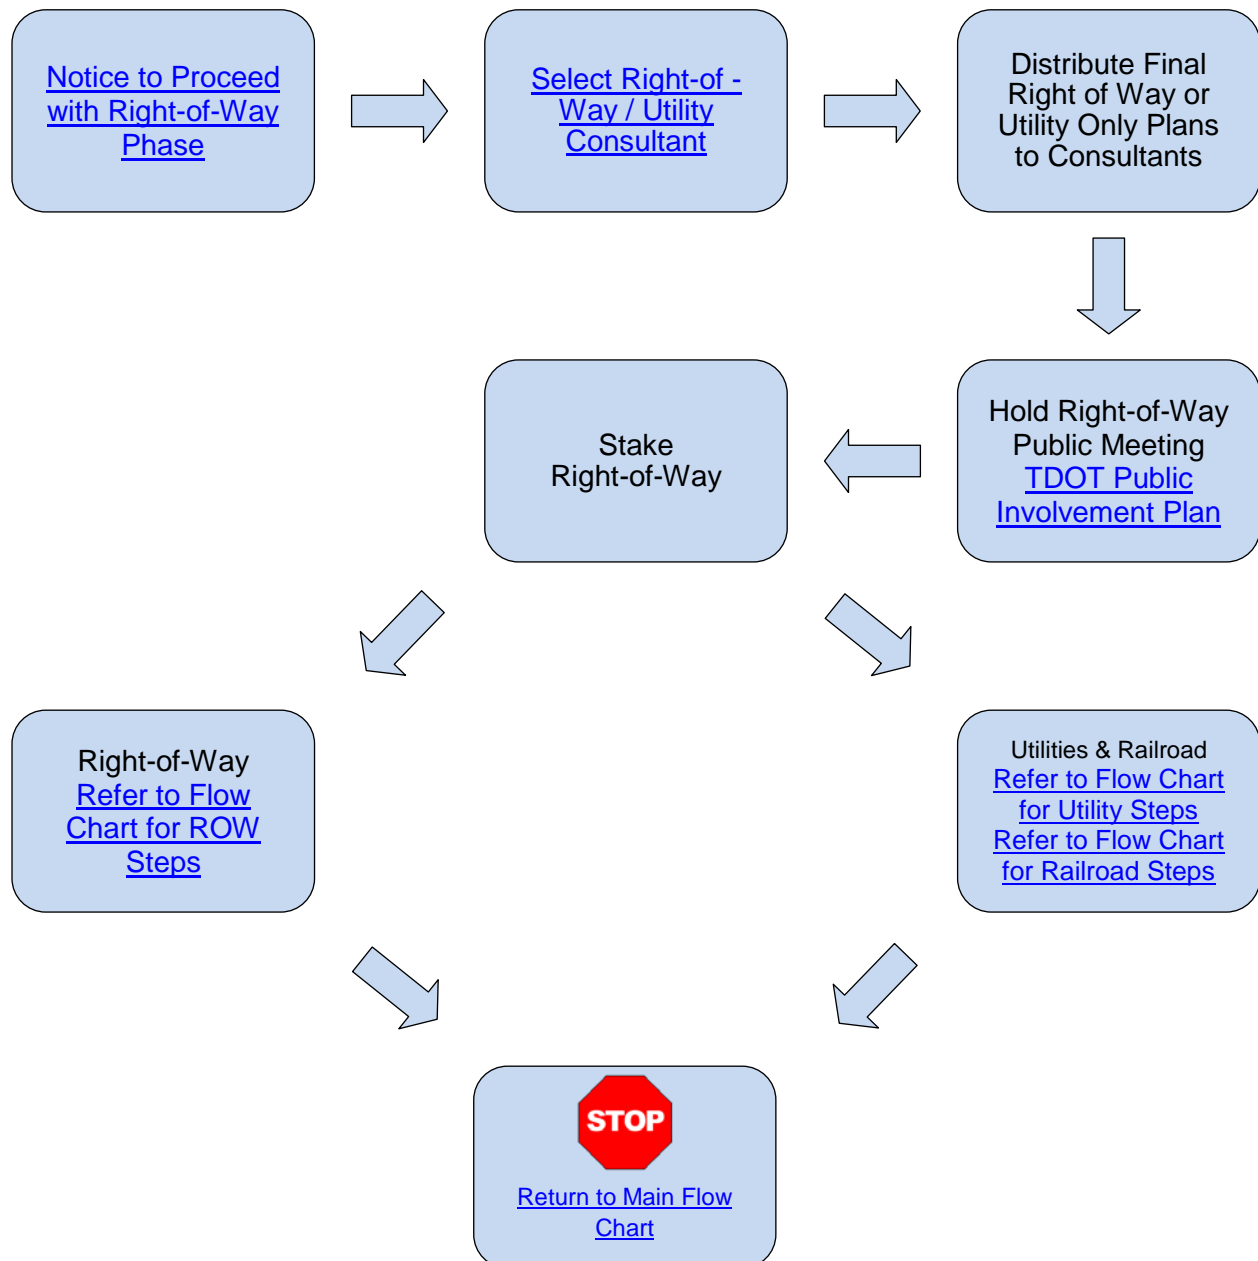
Notice to Proceed with Right-of-Way Phase

Select Right-of - Way / Utility Consultant

Distribute Final Right of Way or Utility Only Plans to Consultants

Hold Right-of-Way Public Meeting TDOT Public Involvement Plan

Stake Right-of-Way

Right-of-Way Refer to Flow Chart for ROW Steps

Utilities & Railroad Refer to Flow Chart for Utility Steps Refer to Flow Chart for Railroad Steps

STOP

Return to Main Flow Chart